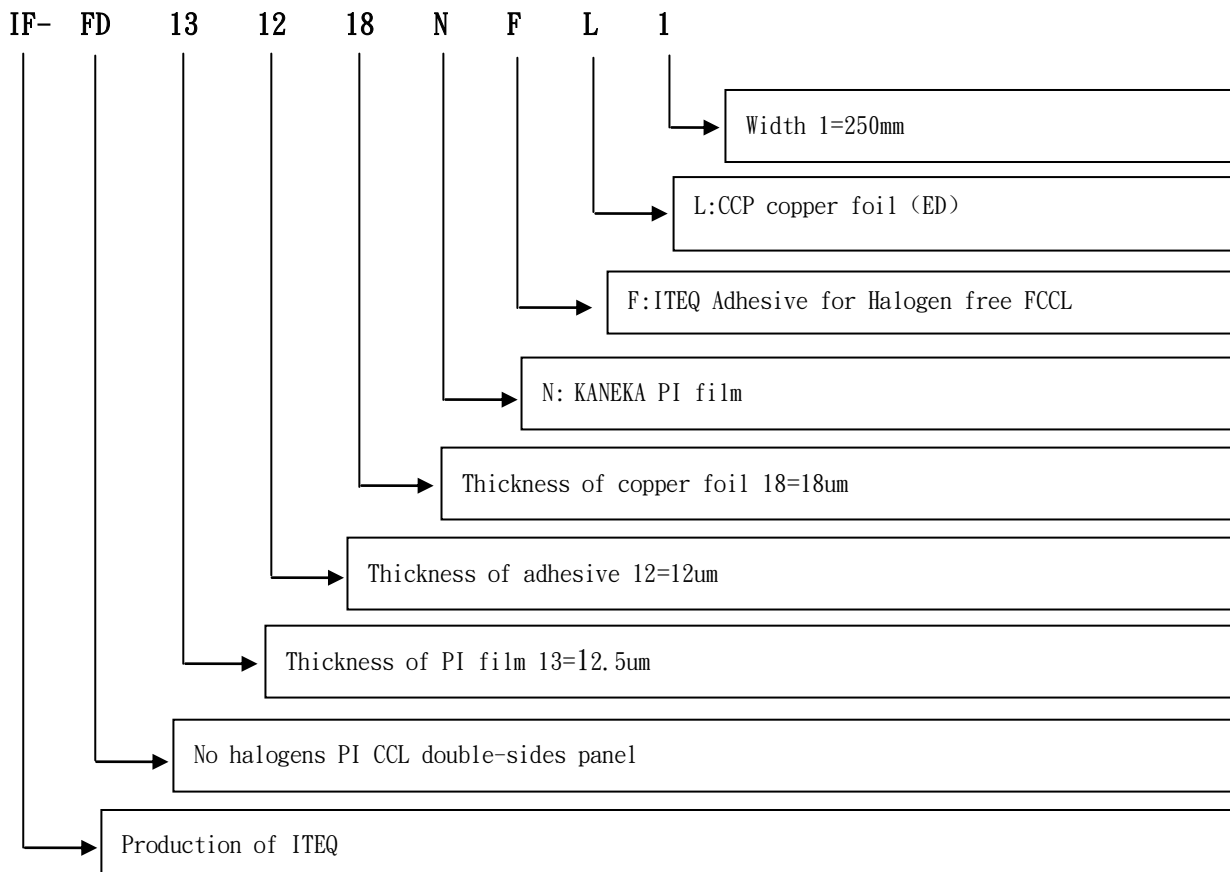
IF- FD 13 12 18 N F L 1

Width 1=250mm

L:CCP copper foil（ED）

F:ITEQ Adhesive for Halogen free FCCL

N: KANEKA PI film

Thickness of copper foil 18=18um

Thickness of adhesive 12=12um

Thickness of PI film 13=12.5um

No halogens PI CCL double-sides panel

Production of ITEQ